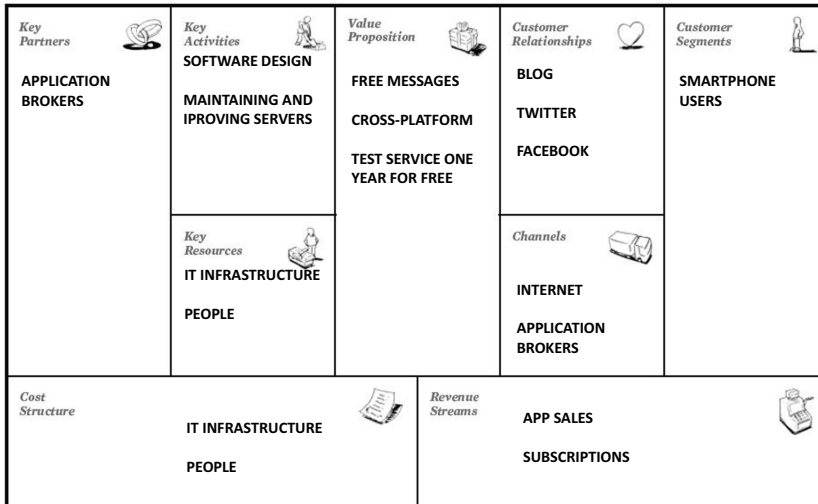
Key Partners

APPLICATION BROKERS

Key Activities

SOFTWARE DESIGN

MAINTAINING AND IPROVING SERVERS

Key Resources

IT INFRASTRUCTURE

PEOPLE

Value Proposition

FREE MESSAGES

CROSS-PLATFORM

TEST SERVICE ONE YEAR FOR FREE

Customer Relationships

BLOG

TWITTER

FACEBOOK

Channels

INTERNET

APPLICATION BROKERS

Customer Segments

SMARTPHONE USERS

Cost Structure

IT INFRASTRUCTURE

PEOPLE

Revenue Streams

APP SALES

SUBSCRIPTIONS